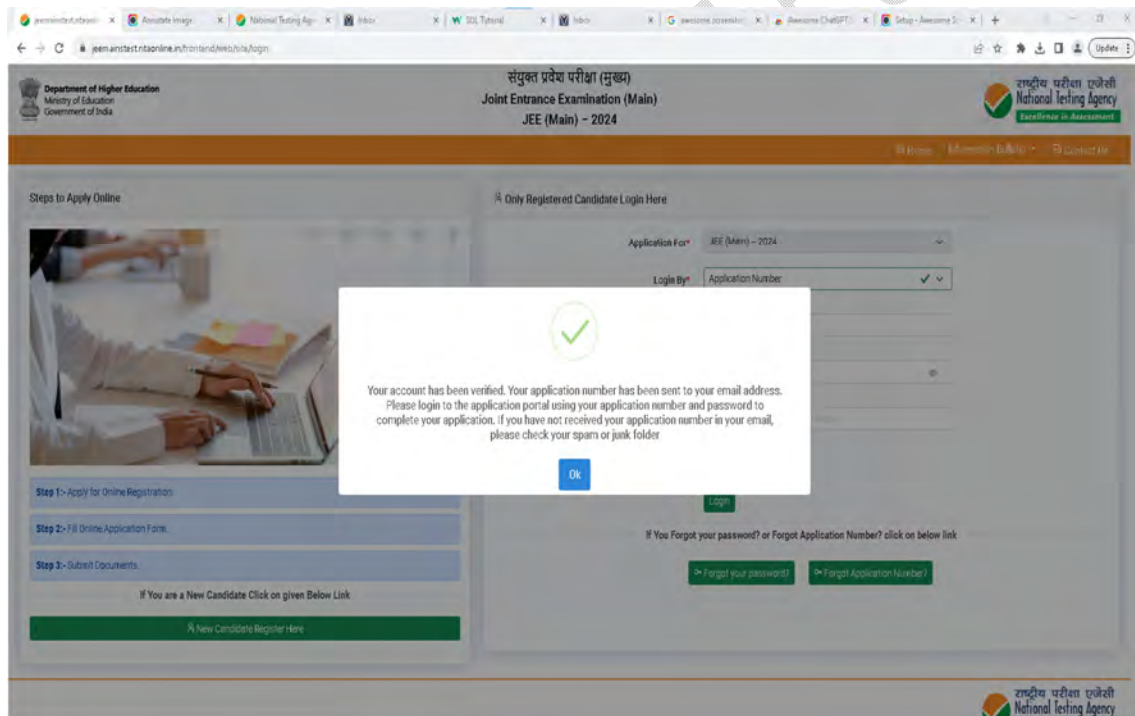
jeemainstest.ntaonli × Annotate Image × National Testing Age × Inbox × W SQL Tutorial × Inbox × G awesome screenshot × Awesome ChatGPT × Setup - Awesome S × +

jeemainstest.ntaonline.in/frontend/web/site/login

Update

Department of Higher Education
Ministry of Education
Government of India

संयुक्त प्रवेश परीक्षा (मुख्य)
Joint Entrance Examination (Main)
JEE (Main) - 2024

राष्ट्रीय परीक्षा एजेंसी
National Testing Agency
Excellence in Assessment

Home Information Bulletin Contact Us

Steps to Apply Online

Only Registered Candidate Login Here

Application For* JEE (Main) - 2024

Login By* Application Number

Your account has been verified. Your application number has been sent to your email address. Please login to the application portal using your application number and password to complete your application. If you have not received your application number in your email, please check your spam or junk folder

Ok

Step 1:- Apply for Online Registration.

Step 2:- Fill Online Application Form.

Step 3:- Submit Documents.

If You are a New Candidate Click on given Below Link

New Candidate Register Here

Login

If You Forgot your password? or Forgot Application Number? click on below link

Forgot your password? Forgot Application Number?

राष्ट्रीय परीक्षा एजेंसी
National Testing Agency